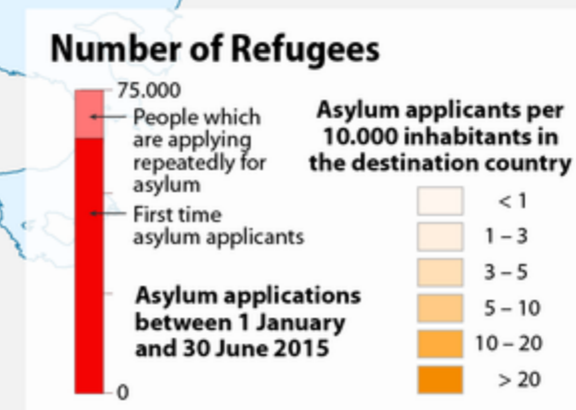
Number of Refugees

75.000

People which are applying repeatedly for asylum

First time asylum applicants

Asylum applications between 1 January and 30 June 2015

0

Asylum applicants per 10.000 inhabitants in the destination country

< 1

1 – 3

3 – 5

5 – 10

10 – 20

> 20